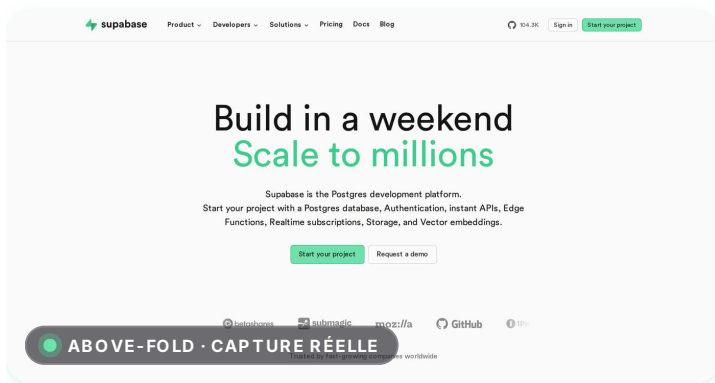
supabase Product Developers Solutions Pricing Docs Blog

104.3K Sign in Start your project

Build in a weekend
Scale to millions

Supabase is the Postgres development platform.
Start your project with a Postgres database, Authentication, instant APIs, Edge Functions, Realtime subscriptions, Storage, and Vector embeddings.

Start your project Request a demo

betashares submagic mozilla GitHub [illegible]

ABOVE-FOLD · CAPTURE RÉELLE

Trusted by fast-growing companies worldwide